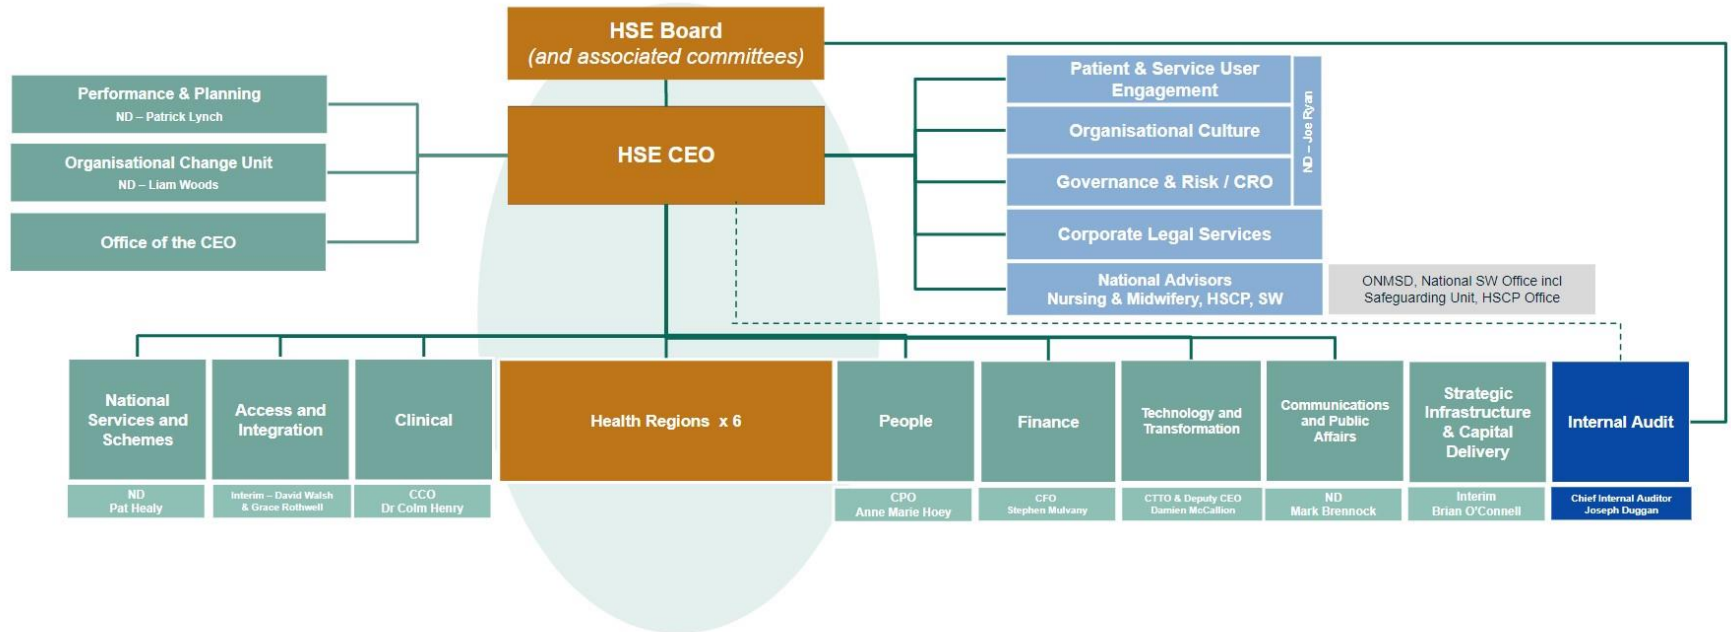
HSE Board
(and associated committees)

Performance & Planning
ND – Patrick Lynch

Organisational Change Unit
ND – Liam Woods

Office of the CEO

HSE CEO

Patient & Service User Engagement

Organisational Culture

Governance & Risk / CRO

ND – Joe Ryan

Corporate Legal Services

National Advisors
Nursing & Midwifery, HSCP, SW

ONMSD, National SW Office incl Safeguarding Unit, HSCP Office

National Services and Schemes
ND
Pat Healy

Access and Integration
Interim – David Walsh & Grace Rothwell

Clinical
CCO
Dr Colm Henry

Health Regions x 6

People
CPO
Anne Marie Hoey

Finance
CFO
Stephen Mulvany

Technology and Transformation
CTTO & Deputy CEO
Damien McCallion

Communications and Public Affairs
ND
Mark Brennock

Strategic Infrastructure & Capital Delivery
Interim
Brian O'Connell

Internal Audit
Chief Internal Auditor
Joseph Duggan